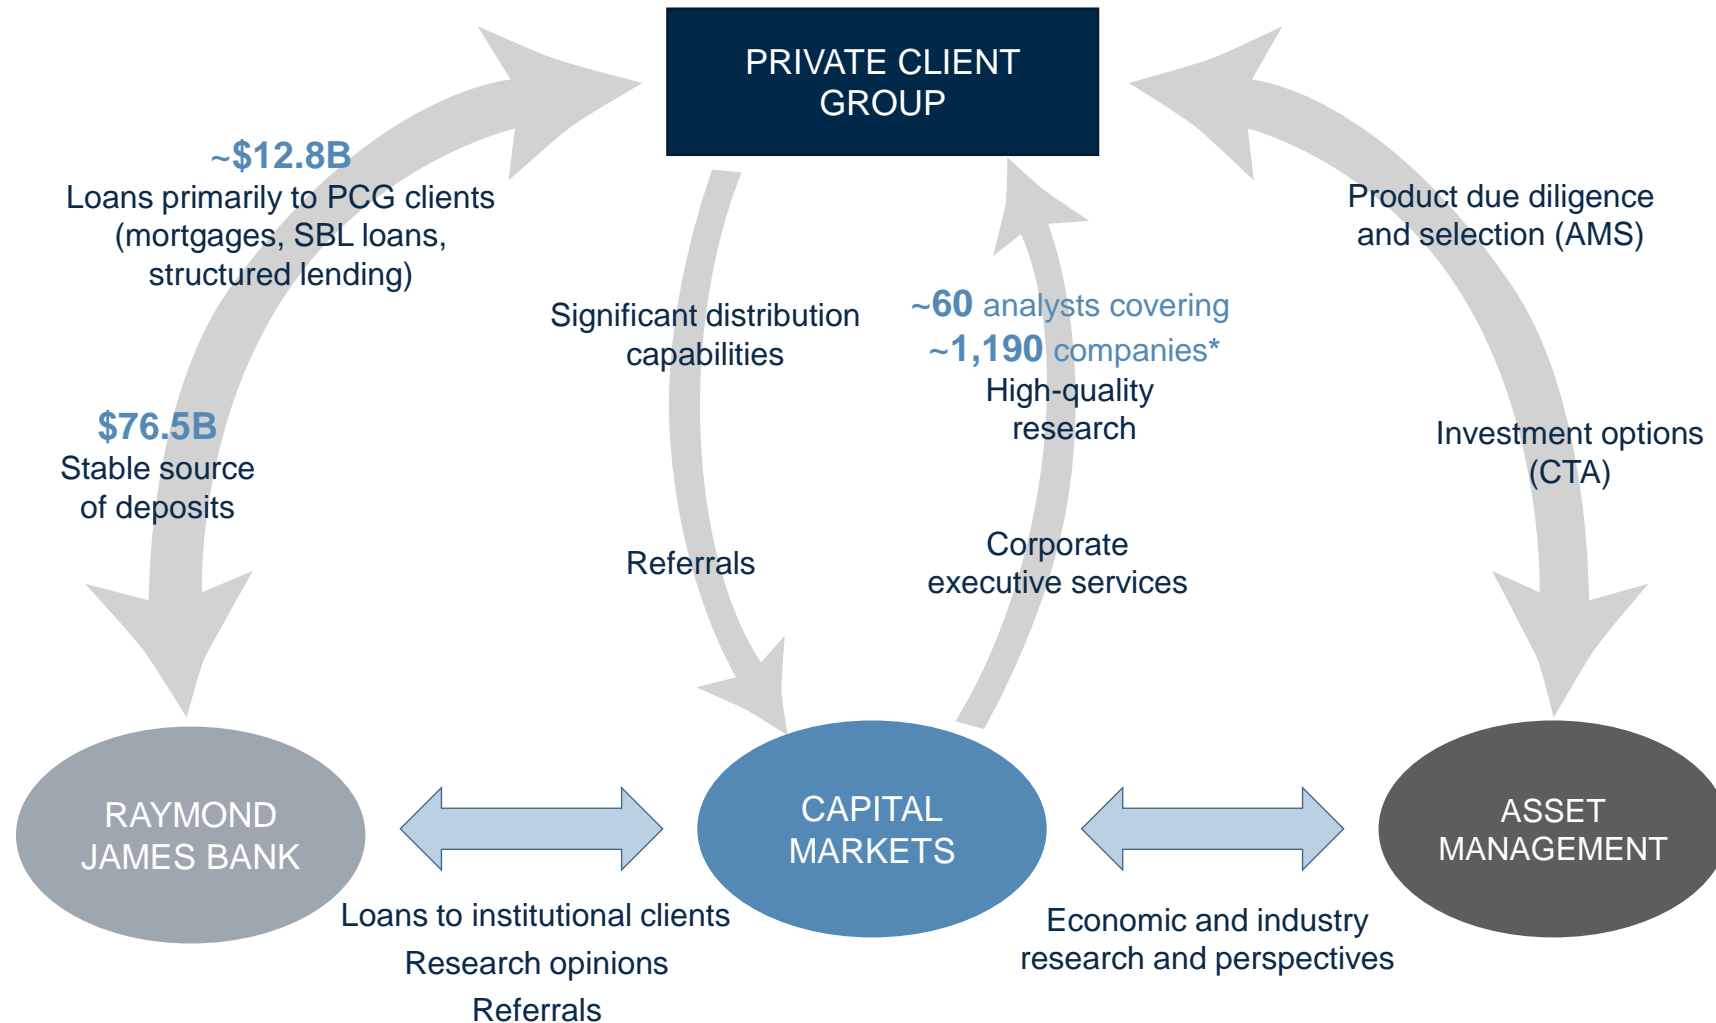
PRIVATE CLIENT GROUP

~$12.8B
Loans primarily to PCG clients (mortgages, SBL loans, structured lending)

$76.5B
Stable source of deposits

Significant distribution capabilities

Referrals

~60 analysts covering
~1,190 companies*
High-quality research

Corporate executive services

Product due diligence and selection (AMS)

Investment options (CTA)

RAYMOND JAMES BANK

CAPITAL MARKETS

ASSET MANAGEMENT

Loans to institutional clients
Research opinions
Referrals

Economic and industry research and perspectives